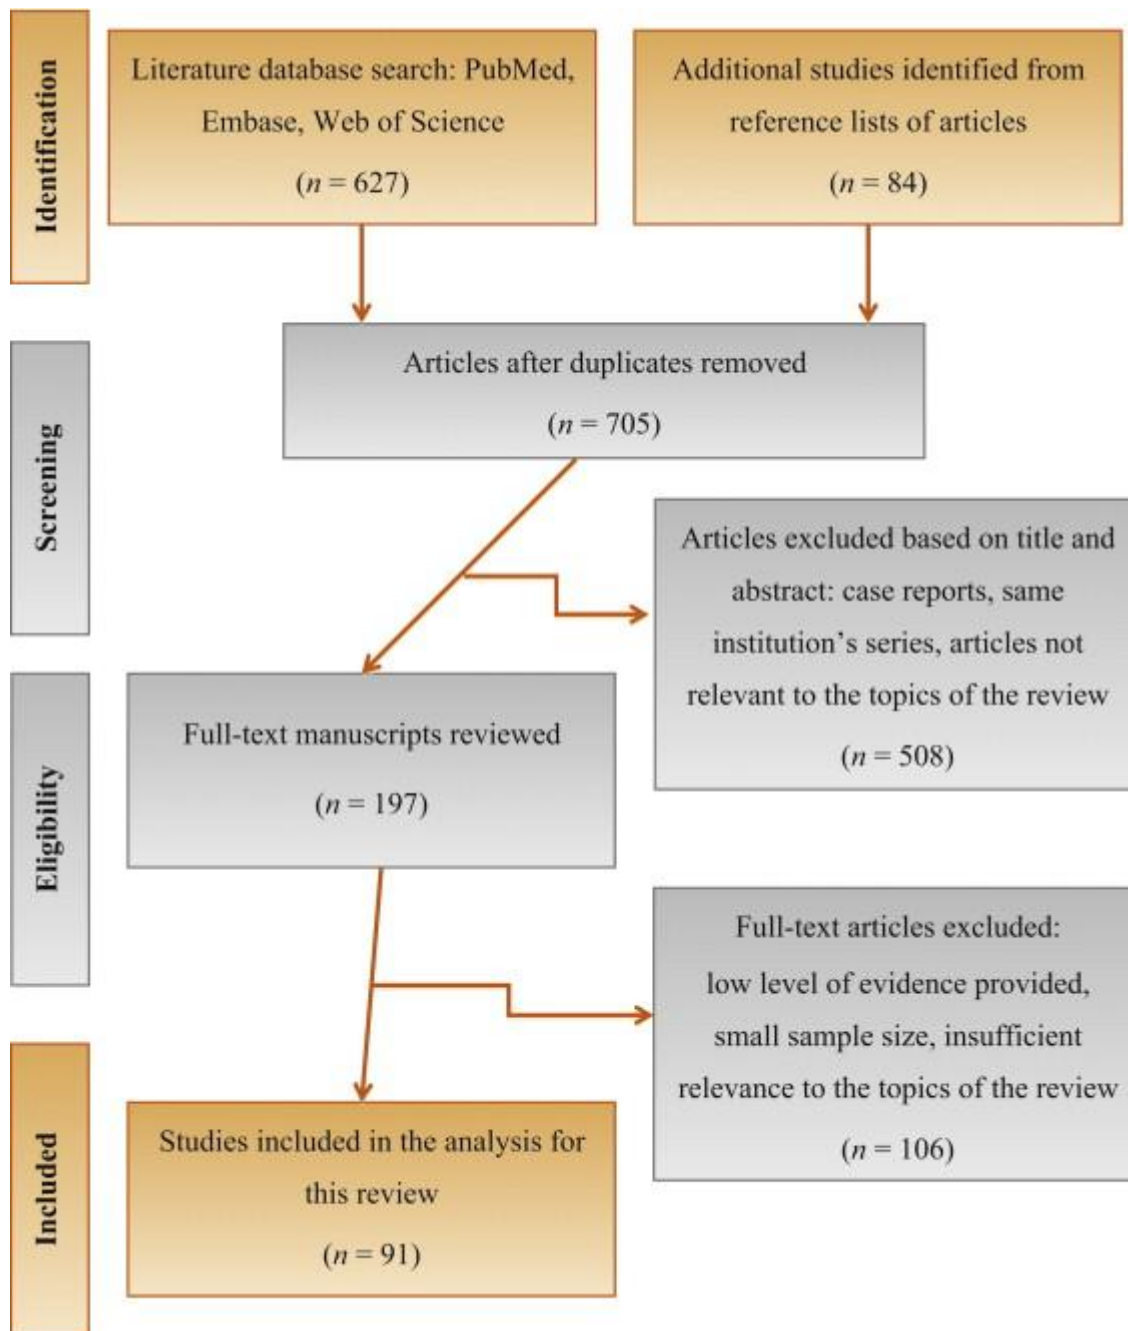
Identification

Literature database search: PubMed, Embase, Web of Science
($n = 627$)

Additional studies identified from reference lists of articles
($n = 84$)

Screening

Articles after duplicates removed
($n = 705$)

Articles excluded based on title and abstract: case reports, same institution's series, articles not relevant to the topics of the review
($n = 508$)

Eligibility

Full-text manuscripts reviewed
($n = 197$)

Full-text articles excluded: low level of evidence provided, small sample size, insufficient relevance to the topics of the review
($n = 106$)

Included

Studies included in the analysis for this review
($n = 91$)